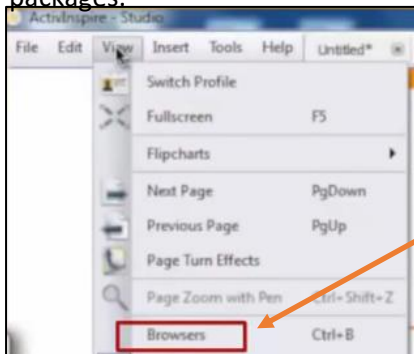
packages.

ActivInspire - Studio

File Edit View Insert Tools Help Untitled*

Switch Profile
Fullscreen F5
Flipcharts
Next Page PgDown
Previous Page PgUp
Page Turn Effects
Page Zoom with Pen Ctrl+Shift+Z
Browsers Ctrl+B